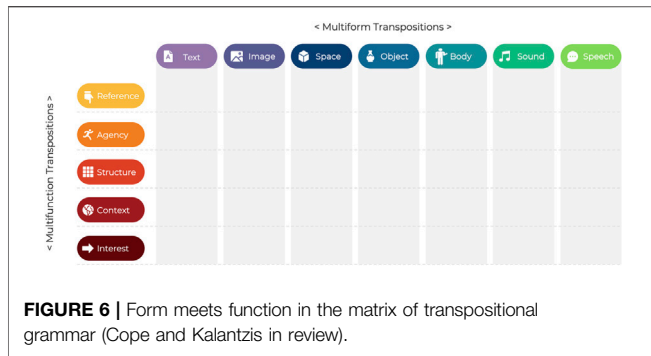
< Multiform Transpositions >

Text
Image
Space
Object
Body
Sound
Speech

< Multifunction Transpositions >

Reference
Agency
Structure
Context
Interest

**FIGURE 6 |** Form meets function in the matrix of transpositional grammar (Cope and Kalantzis in review).